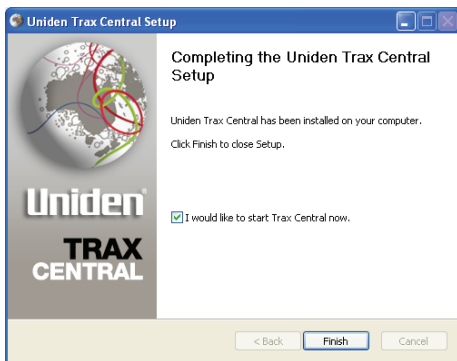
Uniden Trax Central Setup

Uniden®

TRAX
CENTRAL

Completing the Uniden Trax Central Setup

Uniden Trax Central has been installed on your computer.

Click Finish to close Setup.

I would like to start Trax Central now.

< Back

Finish

Cancel